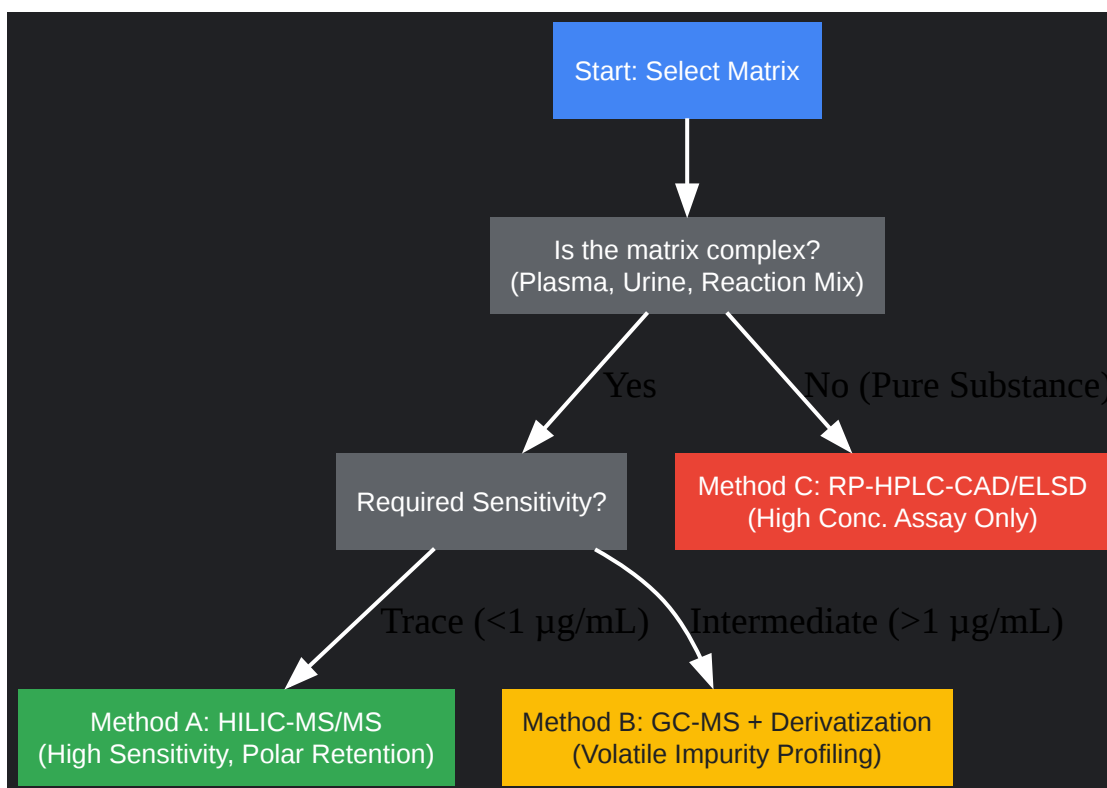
Start: Select Matrix

Is the matrix complex?
(Plasma, Urine, Reaction Mix)

Yes

No (Pure Substance)

Required Sensitivity?

Method C: RP-HPLC-CAD/ELSD
(High Conc. Assay Only)

Trace (<1 µg/mL)

Intermediate (>1 µg/mL)

Method A: HILIC-MS/MS
(High Sensitivity, Polar Retention)

Method B: GC-MS + Derivatization
(Volatile Impurity Profiling)